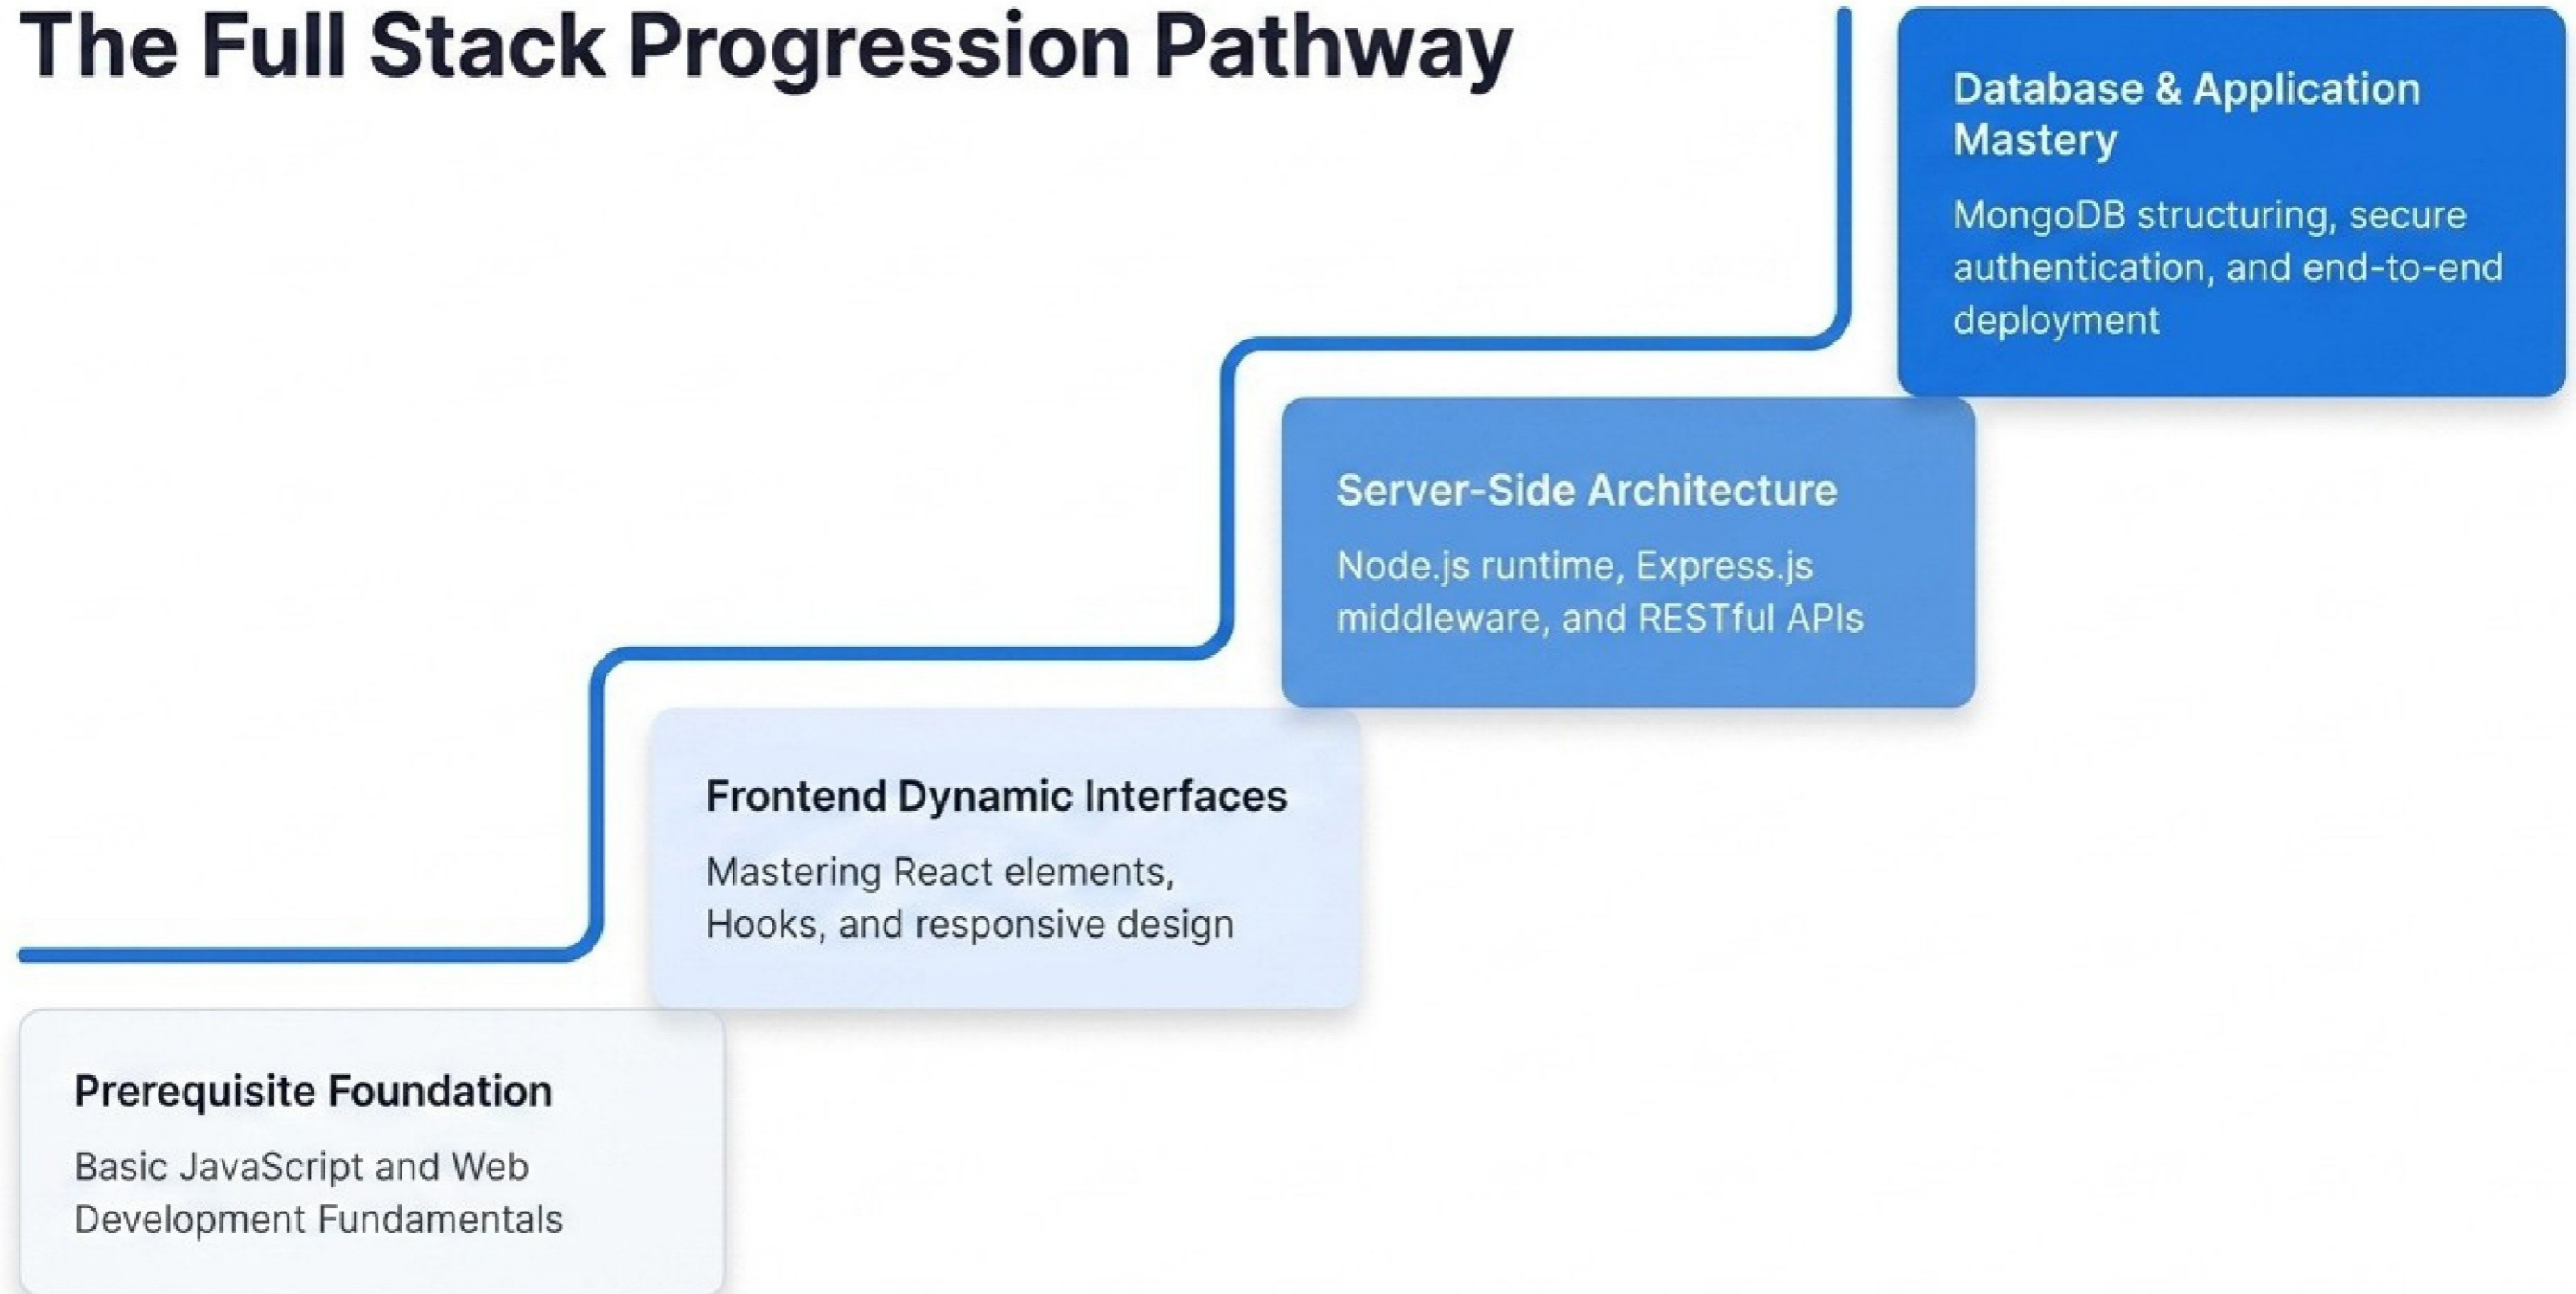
The Full Stack Progression Pathway

Database & Application Mastery

MongoDB structuring, secure authentication, and end-to-end deployment

Server-Side Architecture

Node.js runtime, Express.js middleware, and RESTful APIs

Frontend Dynamic Interfaces

Mastering React elements, Hooks, and responsive design

Prerequisite Foundation

Basic JavaScript and Web Development Fundamentals